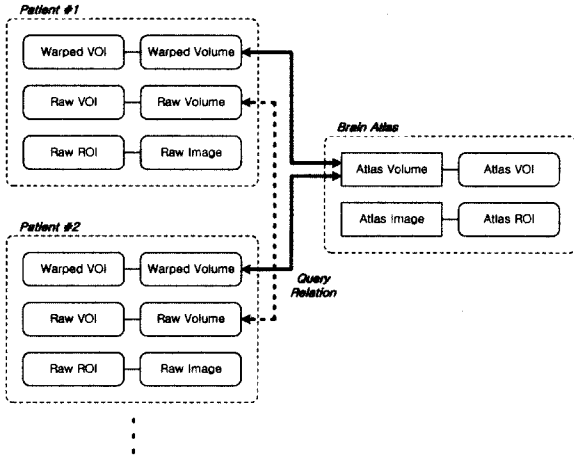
Patient #1

Warped VOI
Warped Volume
Raw VOI
Raw Volume
Raw ROI
Raw Image

Brain Atlas

Atlas Volume
Atlas VOI
Atlas Image
Atlas ROI

Patient #2

Warped VOI
Warped Volume
Raw VOI
Raw Volume
Raw ROI
Raw Image

Query Relation